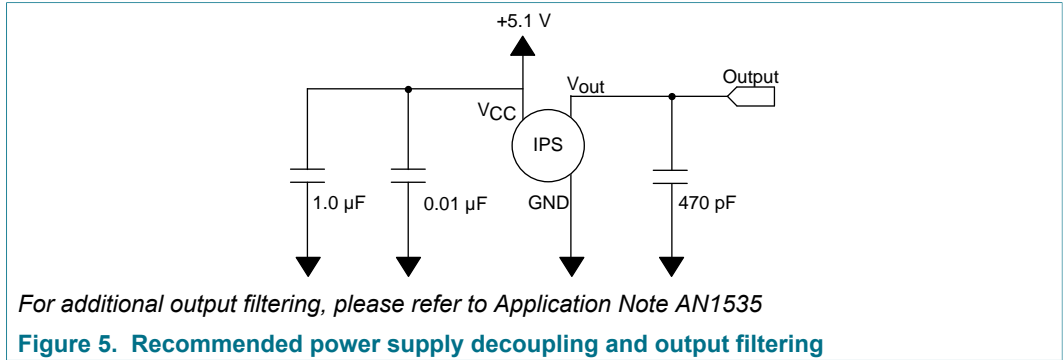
+5.1 V

Output

$V_{out}$

$V_{CC}$

IPS

1.0 µF

0.01 µF

GND

470 pF

For additional output filtering, please refer to Application Note AN1535

Figure 5. Recommended power supply decoupling and output filtering